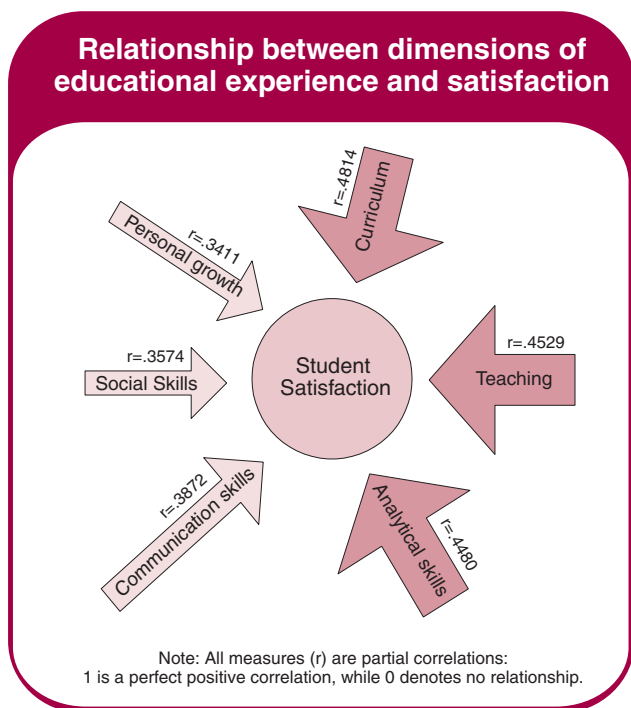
Relationship between dimensions of educational experience and satisfaction

r=.4814
Curriculum

r=.3411
Personal growth

Student Satisfaction

r=.4529
Teaching

r=.3574
Social Skills

r=.3872
Communication skills

Analytical skills
r=.4480

Note: All measures (r) are partial correlations:
1 is a perfect positive correlation, while 0 denotes no relationship.